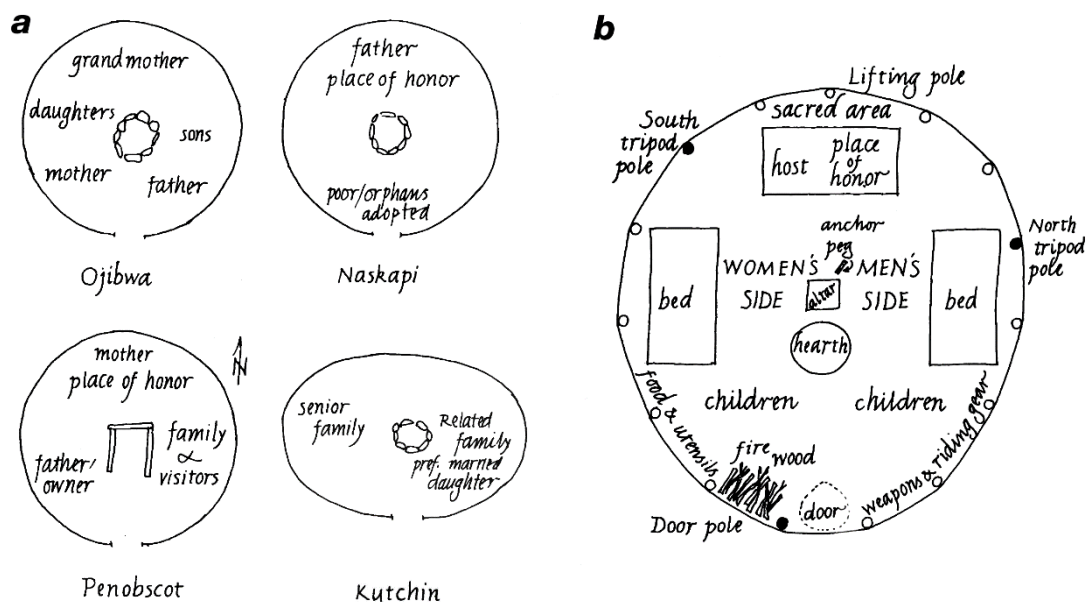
a

grandmother
daughters
sons
mother
father

Ojibwa

father
place of honor
poor/orphans
adopted

Naskapi

N

mother
place of honor
family
&
visitors
father/
owner

Penobscot

senior
family
Related
family
pref. married
daughter

Kutchin

b

Lifting pole
sacred area
South
tripod
pole
host
place
of
honor
anchor
peg
North
tripod
pole
WOMEN'S
SIDE
MEN'S
SIDE
bed
altar
bed
hearth
food & utensils
children
children
weapons & riding gear
fire
wood
door
Door pole